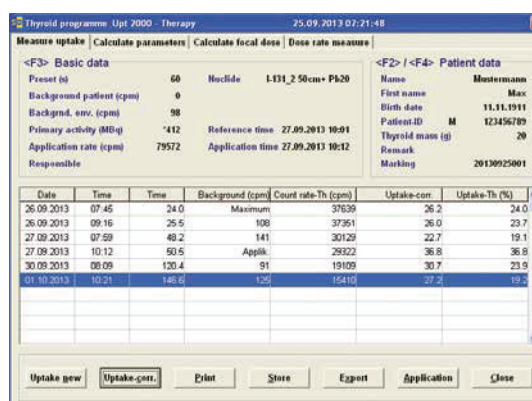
Thyroid programme Upt 2000 - Therapy 25.09.2013 07:21:48

Measure uptake | Calculate parameters | Calculate focal dose | Dose rate measure

<F3> Basic data

Preset (s) 60
Background patient (cpm) 0
Backgrnd. env. (cpm) 98
Primary activity (MBq) '412
Application rate (cpm) 79572
Responsible

Nuclide I-131_2 50cm+ Pb20

Reference time 27.09.2013 10:01
Application time 27.09.2013 10:12

<F2> / <F4> Patient data

Name Mustermann
First name Max
Birth date 11.11.1911
Patient-ID M 123456789
Thyroid mass (g) 20
Remark
Marking 20130925001

| Date | Time | Time | Background (cpm) | Count rate-Th (cpm) | Uptake-corr. | Uptake-Th (%) |
|---|---|---|---|---|---|---|
| 26.09.2013 | 07:45 | 24.0 | Maximum | 37639 | 26.2 | 24.0 |
| 26.09.2013 | 09:16 | 25.5 | 108 | 37351 | 26.0 | 23.7 |
| 27.09.2013 | 07:59 | 48.2 | 141 | 30129 | 22.7 | 19.1 |
| 27.09.2013 | 10:12 | 50.5 | Applik. | 29322 | 36.8 | 36.8 |
| 30.09.2013 | 08:09 | 120.4 | 91 | 19109 | 30.7 | 23.9 |
| 01.10.2013 | 10:21 | 146.6 | 125 | 15410 | 27.2 | 19.2 |

Uptake new | Uptake-corr. | Print | Store | Export | Application | Close